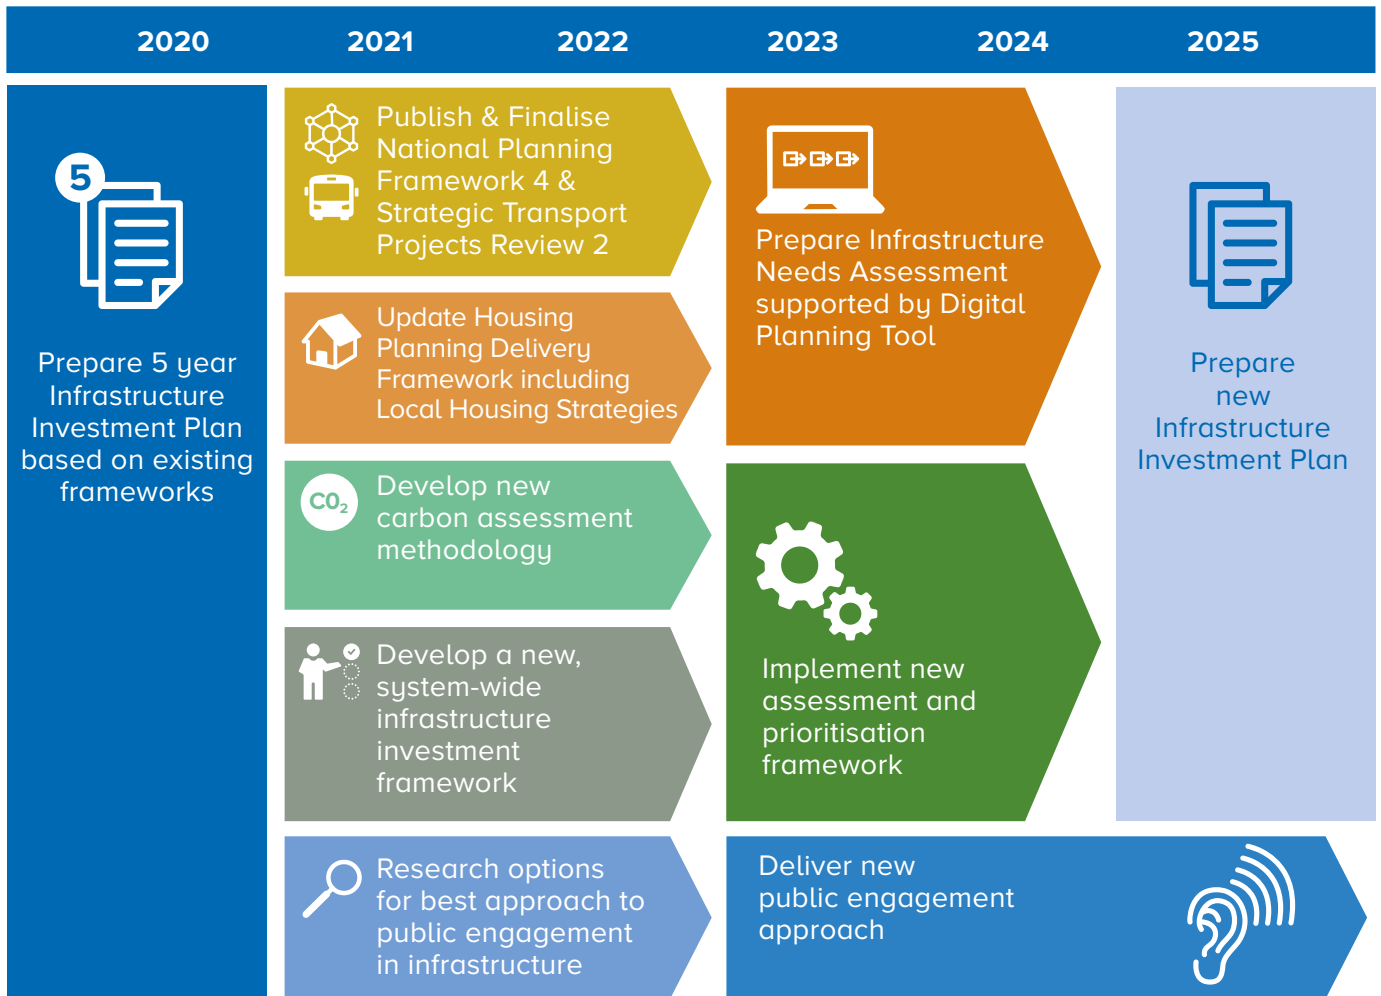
2020 2021 2022 2023 2024 2025

5

Prepare 5 year Infrastructure Investment Plan based on existing frameworks

Publish & Finalise National Planning Framework 4 & Strategic Transport Projects Review 2

Update Housing Planning Delivery Framework including Local Housing Strategies

$CO_2$

Develop new carbon assessment methodology

Develop a new, system-wide infrastructure investment framework

Research options for best approach to public engagement in infrastructure

Prepare Infrastructure Needs Assessment supported by Digital Planning Tool

Implement new assessment and prioritisation framework

Deliver new public engagement approach

Prepare new Infrastructure Investment Plan